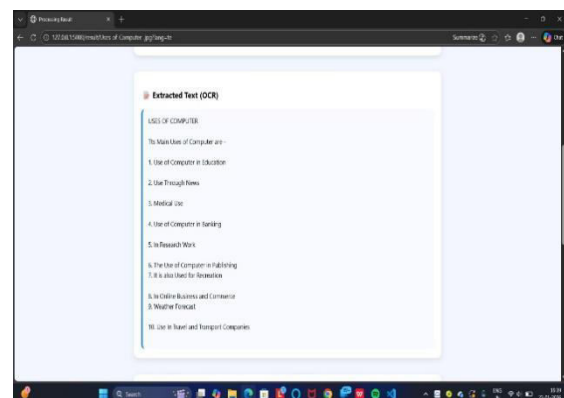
Processing Result

127.0.0.1:5000/result/Uses of Computer.jpg?lang=en

Summarize

Extracted Text (OCR)

USES OF COMPUTER

Th Main Uses of Computer are -

1. Use of Computer in Education

2. Use Through News

3. Medical Use

4. Use of Computer in Banking

5. In Research Work

6. The Use of Computer in Publishing
7. It is also Used for Recreation

8. In Online Business and Commerce
9. Weather Forecast

10. Use in Travel and Transport Companies

Search

ENG